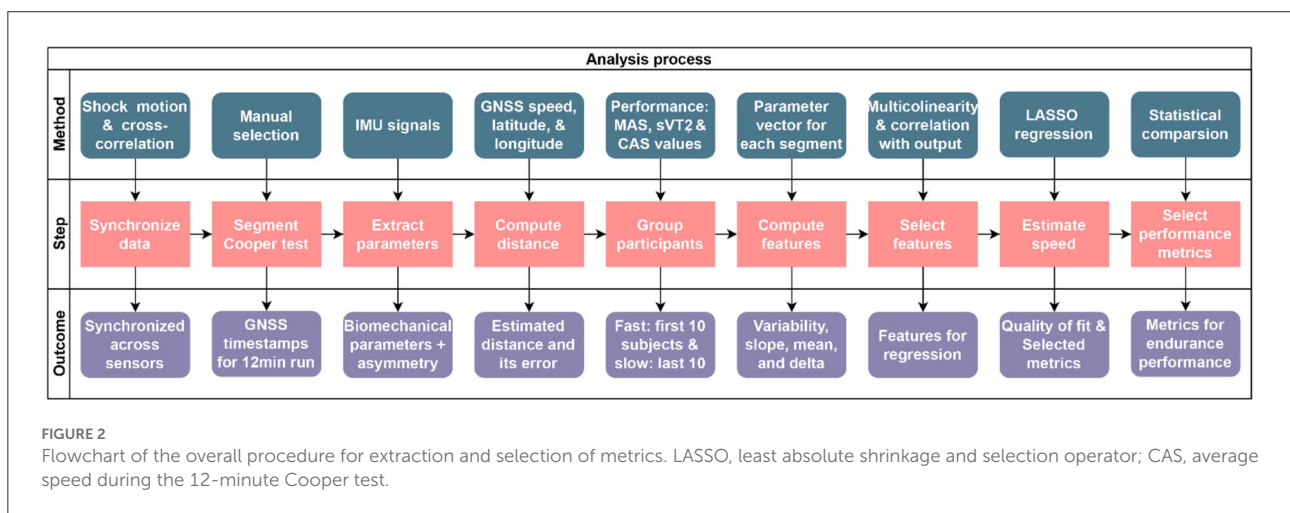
Analysis process

Method

Shock motion & cross-correlation

Manual selection

IMU signals

GNSS speed, latitude, & longitude

Performance: MAS, sVT2 & CAS values

Parameter vector for each segment

Multicolinearity & correlation with output

LASSO regression

Statistical comparsion

Step

Synchronize data

Segment Cooper test

Extract parameters

Compute distance

Group participants

Compute features

Select features

Estimate speed

Select performance metrics

Outcome

Synchronized across sensors

GNSS timestamps for 12min run

Biomechanical parameters + asymmetry

Estimated distance and its error

Fast: first 10 subjects & slow: last 10

Variability, slope, mean, and delta

Features for regression

Quality of fit & Selected metrics

Metrics for endurance performance

FIGURE 2
Flowchart of the overall procedure for extraction and selection of metrics. LASSO, least absolute shrinkage and selection operator; CAS, average speed during the 12-minute Cooper test.